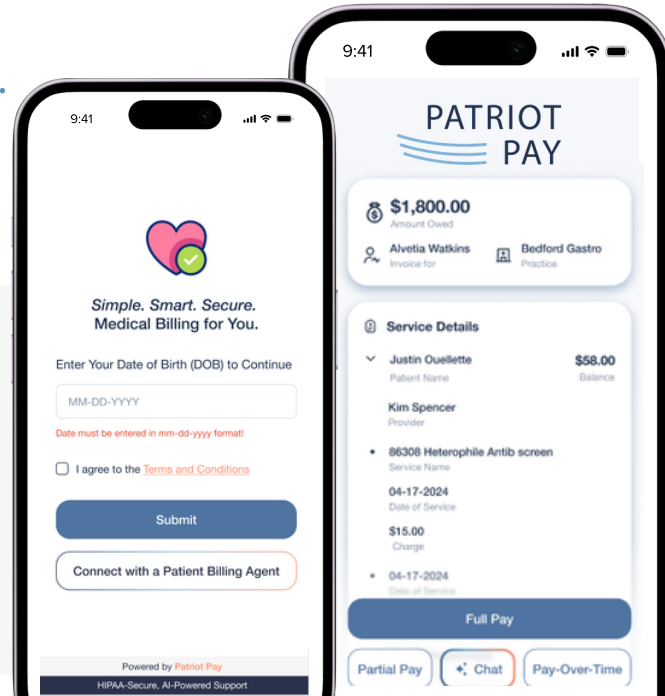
9:41

Simple. Smart. Secure.
Medical Billing for You.

Enter Your Date of Birth (DOB) to Continue

MM-DD-YYYY

Date must be entered in mm-dd-yyyy format!

I agree to the Terms and Conditions

Submit

Connect with a Patient Billing Agent

Powered by Patriot Pay

HIPAA-Secure, AI-Powered Support

9:41

PATRIOT PAY

$1,800.00
Amount Owed

Alvetia Watkins
Invoice for

Bedford Gastro
Practice

Service Details

Justin Ouellette
Patient Name

$58.00
Balance

Kim Spencer
Provider

86308 Heterophile Antib screen
Service Name

04-17-2024
Date of Service

$15.00
Charge

04-17-2024
Date of Service

Full Pay

Partial Pay

Chat

Pay-Over-Time